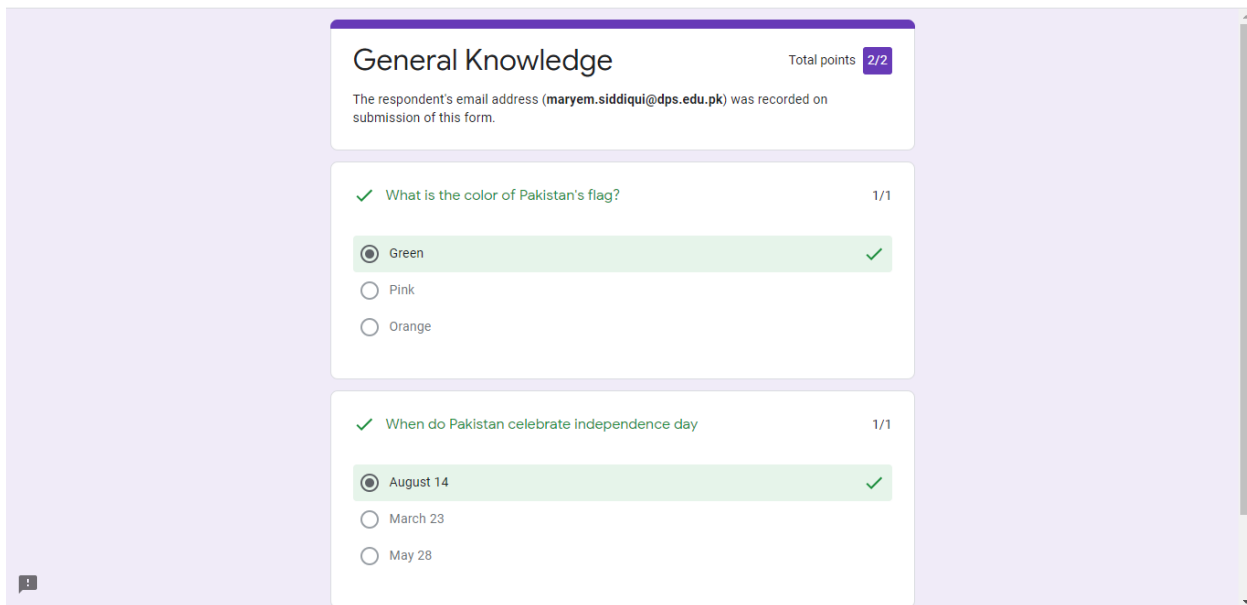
General Knowledge

Total points 2/2

The respondent's email address (maryem.siddiqui@dps.edu.pk) was recorded on submission of this form.

What is the color of Pakistan's flag? 1/1

Green

Pink

Orange

When do Pakistan celebrate independence day 1/1

August 14

March 23

May 28